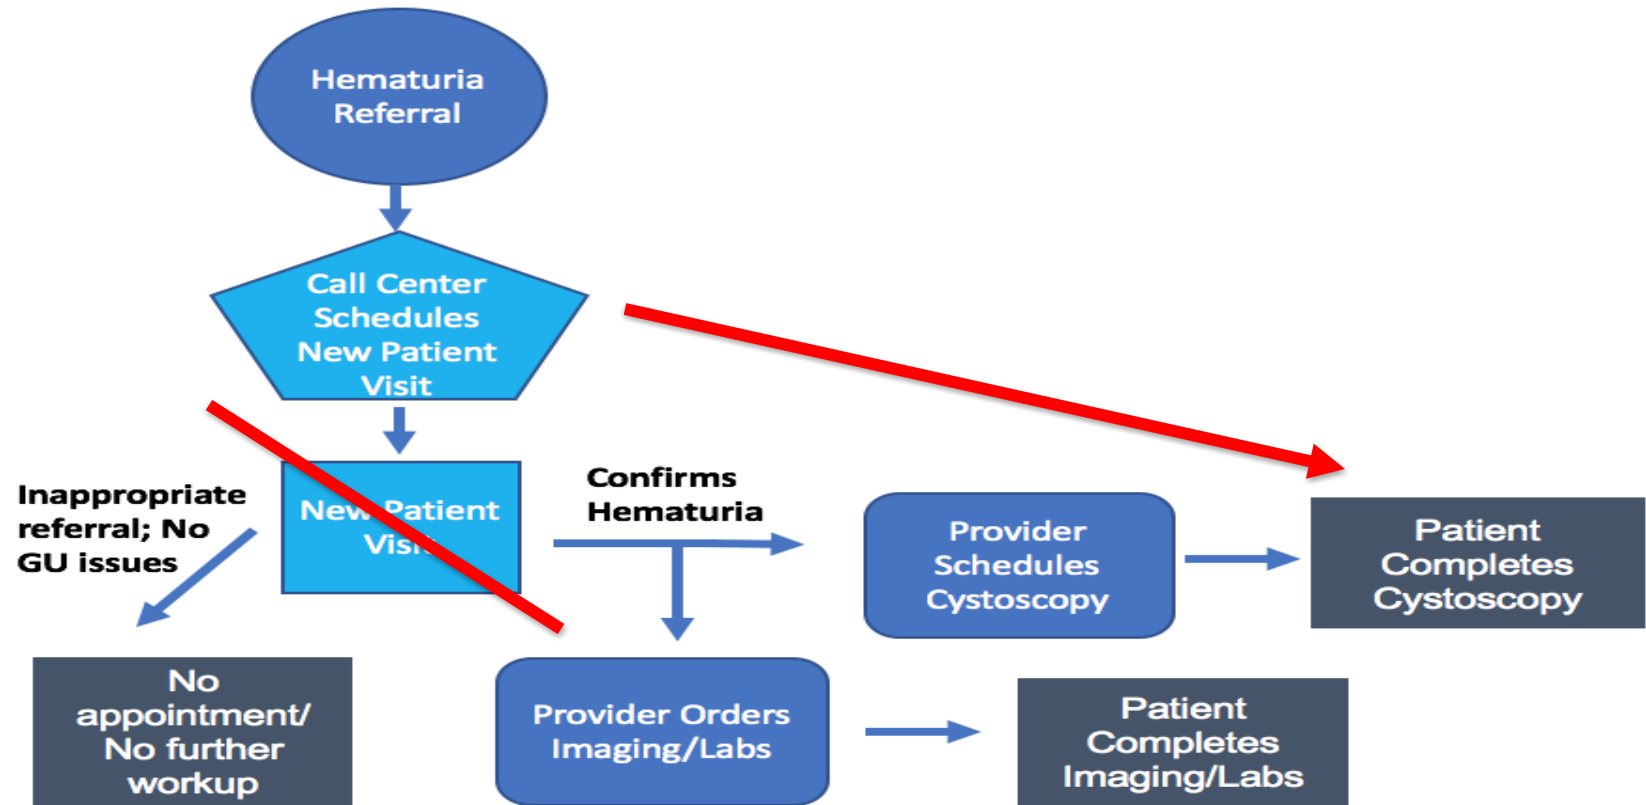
Hematuria Referral

Call Center Schedules New Patient Visit

Inappropriate referral; No GU issues

New Patient Visit

Confirms Hematuria

Provider Schedules Cystoscopy

Patient Completes Cystoscopy

No appointment/ No further workup

Provider Orders Imaging/Labs

Patient Completes Imaging/Labs